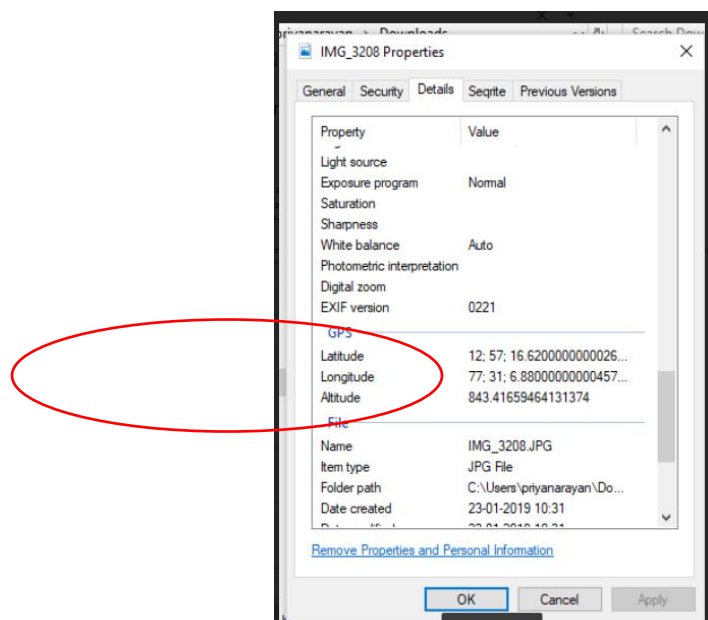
priyanarayan > Downloads

Search Dow

IMG_3208 Properties

General | Security | Details | Seqrite | Previous Versions

| Property | Value |
|---|---|
| Light source | |
| Exposure program | Normal |
| Saturation | |
| Sharpness | |
| White balance | Auto |
| Photometric interpretation | |
| Digital zoom | |
| EXIF version | 0221 |
| GPS | |
| Latitude | 12; 57; 16.6200000000026... |
| Longitude | 77; 31; 6.88000000000457... |
| Altitude | 843.41659464131374 |
| File | |
| Name | IMG_3208.JPG |
| Item type | JPG File |
| Folder path | C:\Users\priyanarayan\Do... |
| Date created | 23-01-2019 10:31 |
| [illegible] | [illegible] |

Remove Properties and Personal Information

OK | Cancel | Apply